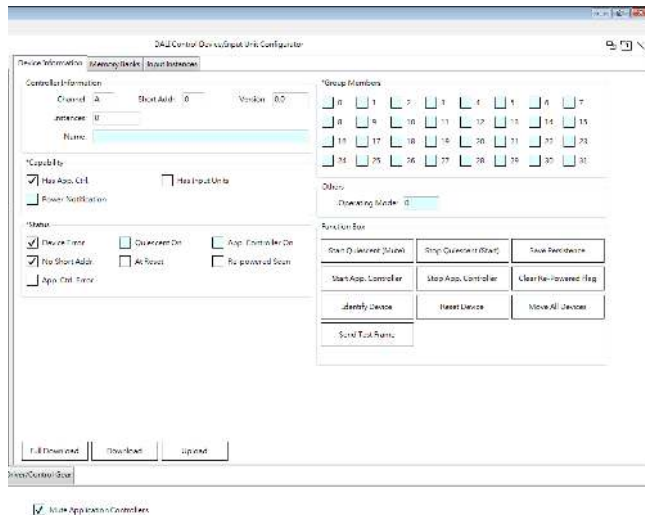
DALI Control Device/Input Unit Configurator

Device Information | Memory Banks | Input Instances

Controller Information
Channel A   Short Addr 0   Version 0.2
Instances 0
Name

*Capability
Has App. Ctrl   Has Input Units
Power Notification

*Status
Device Error   Quiescent On   App. Controller On
No Short Addr   At Reset   Re-powered Seen
App. Ctrl. Error

*Group Members
0 1 2 3 4 5 6 7
8 9 10 11 12 13 14 15
16 17 18 19 20 21 22 23
24 25 26 27 28 29 30 31

Other
Operating Mode 0

Function Box
Start Quiescent (Mute)   Stop Quiescent (Start)   Save Persistence
Start App. Controller   Stop App. Controller   Clear Re-Powered Flag
Identify Device   Reset Device   Move All Devices
Send Test Frame

Full Download   Download   Upload

Driver/Control Gear

Mute Application Controllers